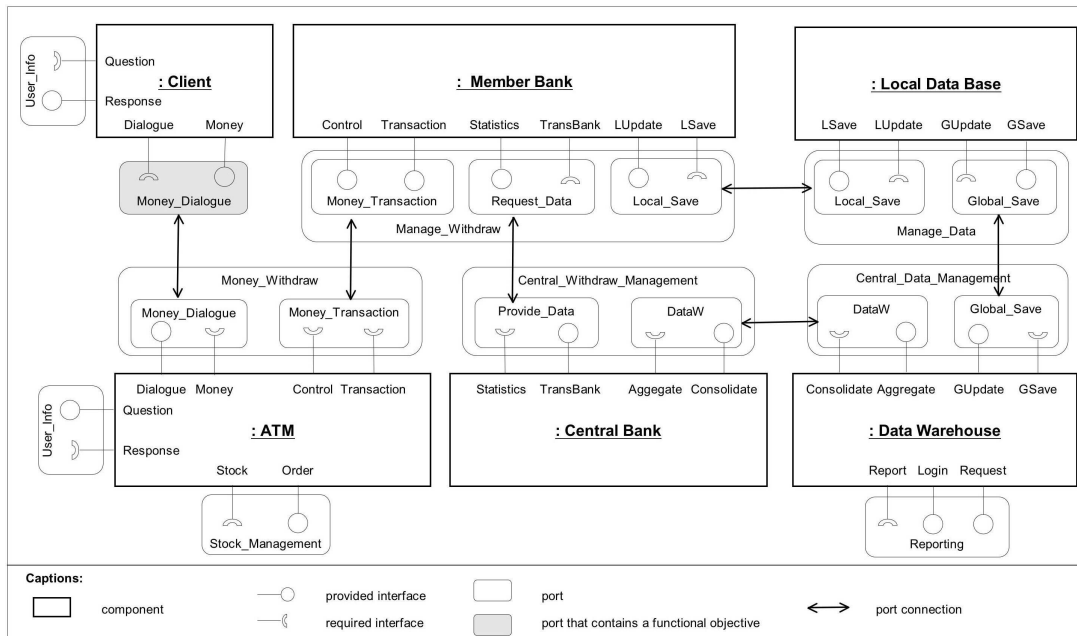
User_Info
Question
Response
: Client
Dialogue
Money
Money_Dialogue

: Member Bank
Control
Transaction
Statistics
TransBank
LUpdate
LSave
Money_Transaction
Request_Data
Local_Save
Manage_Withdraw

: Local Data Base
LSave
LUpdate
GUpdate
GSave
Local_Save
Global_Save
Manage_Data

Money_Withdraw
Money_Dialogue
Money_Transaction

Central_Withdraw_Management
Provide_Data
DataW

Central_Data_Management
DataW
Global_Save

Dialogue
Money
Control
Transaction
User_Info
Question
Response
: ATM
Stock
Order
Stock_Management

Statistics
TransBank
Aggegate
Consolidate
: Central Bank

Consolidate
Aggregate
GUpdate
GSave
: Data Warehouse
Report
Login
Request
Reporting

Captions:
component
provided interface
required interface
port
port that contains a functional objective
port connection